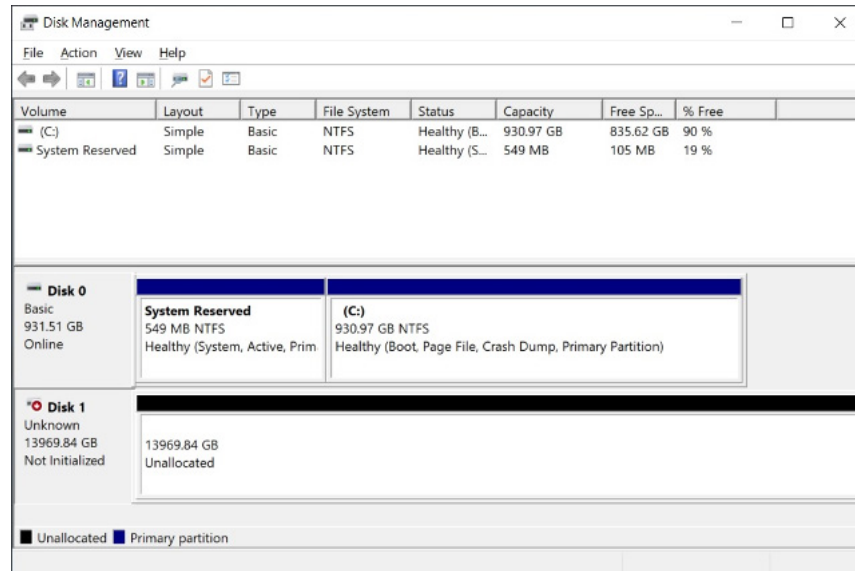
Disk Management

File Action View Help

| Volume | Layout | Type | File System | Status | Capacity | Free Sp... | % Free |
|---|---|---|---|---|---|---|---|
| (C:) | Simple | Basic | NTFS | Healthy (B... | 930.97 GB | 835.62 GB | 90 % |
| System Reserved | Simple | Basic | NTFS | Healthy (S... | 549 MB | 105 MB | 19 % |

Disk 0
Basic
931.51 GB
Online

System Reserved
549 MB NTFS
Healthy (System, Active, Prim

(C:)
930.97 GB NTFS
Healthy (Boot, Page File, Crash Dump, Primary Partition)

Disk 1
Unknown
13969.84 GB
Not Initialized

13969.84 GB
Unallocated

Unallocated Primary partition